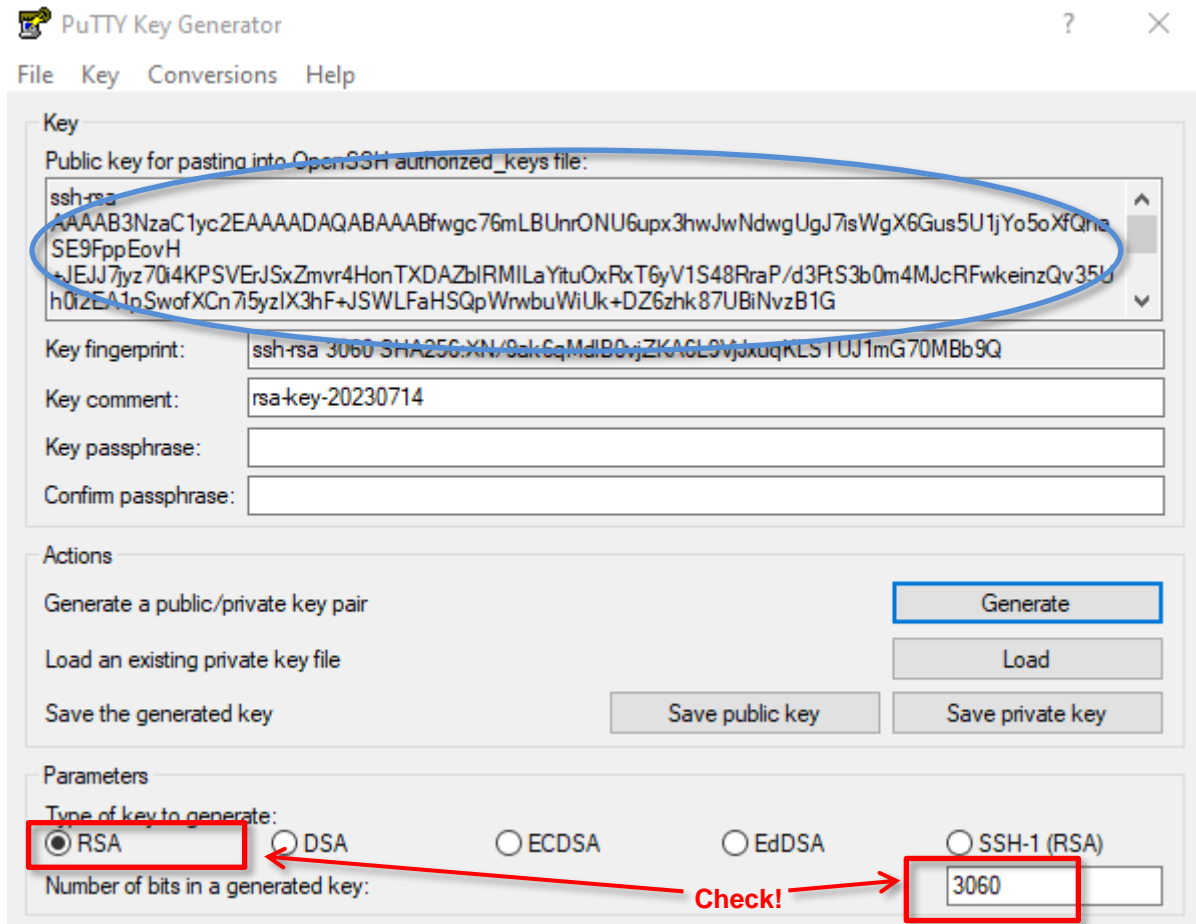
PuTTY Key Generator

?

File Key Conversions Help

Key

Public key for pasting into OpenSSH authorized_keys file:

ssh-rsa AAAAB3NzaC1yc2EAAAADAQABAAABfwgc76mLBUnrONU6upx3hwJwNdwgUgJ7isWgX6Gus5U1jYo5oXfQha SE9FppEovH +JEJJ7jyz70i4KPSVErJSxZmvr4HonTXDAZbIRMILaYituOxRxT6yV1S48RraP/d3RS3b0m4MJcRFwkeinzQv35U h0iZEA1pSwofXCn7i5yzIX3hF+JSWLFaHSQpWrwbuWiUk+DZ6zhk87UBiNvzB1G

Key fingerprint: ssh-rsa 3060 SHA256:XN/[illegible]KLSTUJ1mG70MBb9Q

Key comment: rsa-key-20230714

Key passphrase:

Confirm passphrase:

Actions

Generate a public/private key pair

Generate

Load an existing private key file

Load

Save the generated key

Save public key

Save private key

Parameters

Type of key to generate:

RSA DSA ECDSA EdDSA SSH-1 (RSA)

Number of bits in a generated key:

3060

Check!